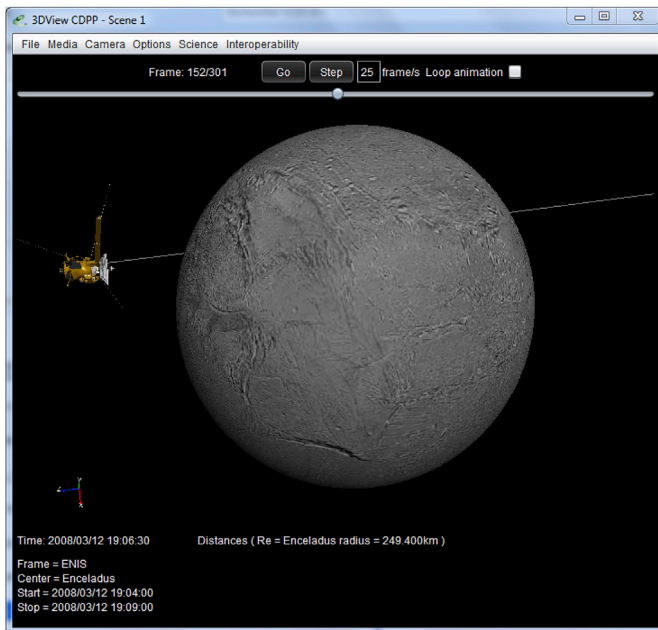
3DView CDPP - Scene 1

File Media Camera Options Science Interoperability

Frame: 152/301 Go Step 25 frame/s Loop animation

Time: 2008/03/12 19:06:30

Distances ( Re = Enceladus radius = 249.400km )

Frame = ENIS
Center = Enceladus
Start = 2008/03/12 19:04:00
Stop = 2008/03/12 19:09:00